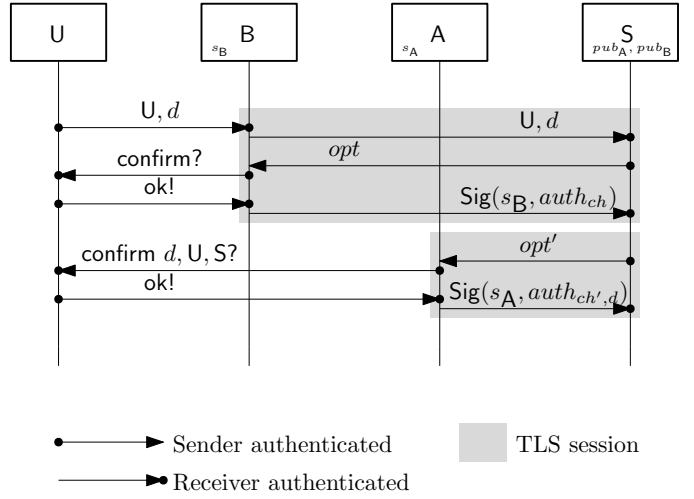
U

$s_B$ B

$s_A$ A

S $pub_A, pub_B$

U, $d$

U, $d$

$opt$

confirm?

ok!

$\mathsf{Sig}(s_B, auth_{ch})$

$opt'$

confirm $d$, U, S?

ok!

$\mathsf{Sig}(s_A, auth_{ch',d})$

Sender authenticated

TLS session

Receiver authenticated